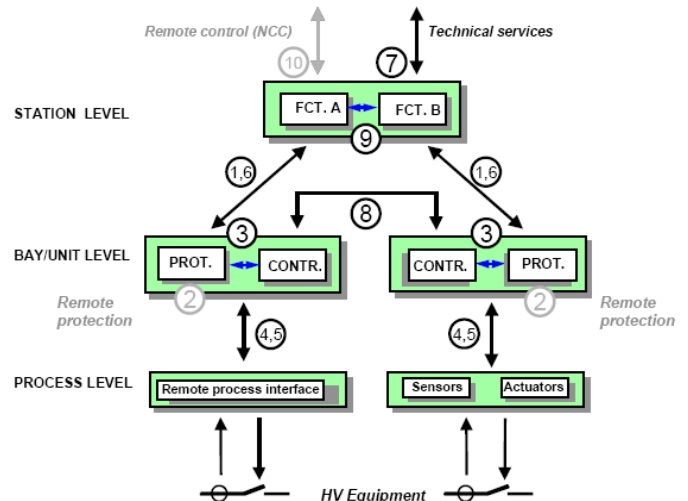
Remote control (NCC)

Technical services

10

7

STATION LEVEL

FCT. A

FCT. B

9

1,6

1,6

8

3

3

BAY/UNIT LEVEL

PROT.

CONTR.

CONTR.

PROT.

Remote protection

2

2

Remote protection

4,5

4,5

PROCESS LEVEL

Remote process interface

Sensors

Actuators

HV Equipment